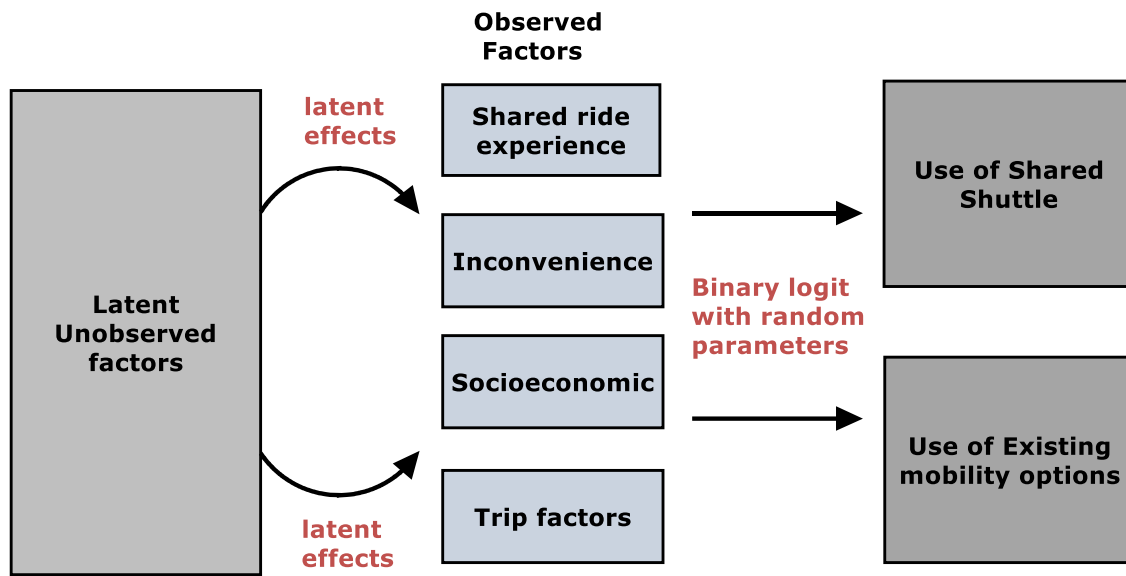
Observed Factors

Latent Unobserved factors

latent effects

latent effects

Shared ride experience

Inconvenience

Socioeconomic

Trip factors

Binary logit with random parameters

Use of Shared Shuttle

Use of Existing mobility options